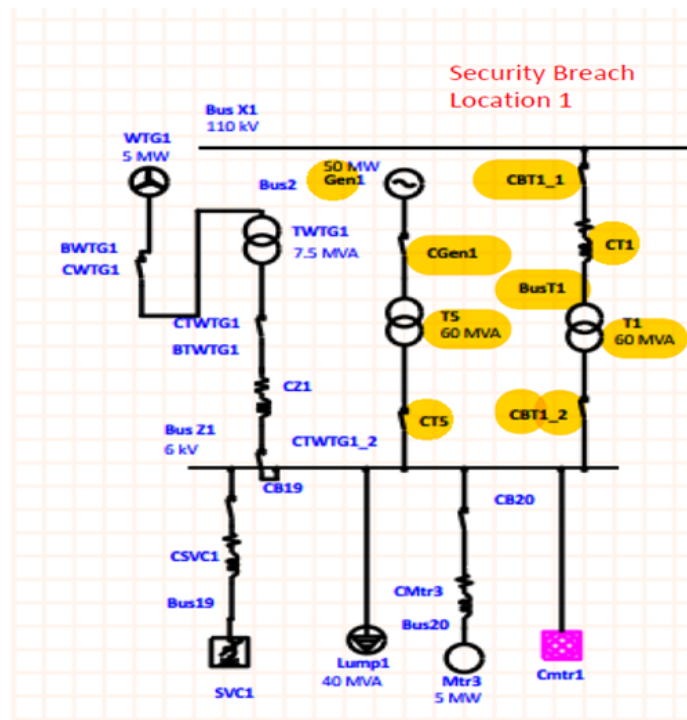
Security Breach
Location 1

Bus X1
110 kV

WTG1
5 MW

Bus2

50 MW
Gen1

CBT1_1

BWTG1
CWTG1

TWTG1
7.5 MVA

CGen1

CT1

BusT1

CTWTG1
BTWTG1

T5
60 MVA

T1
60 MVA

CZ1

Bus Z1
6 kV

CTWTG1_2

CT5

CBT1_2

CB19

CB20

CSVC1

Bus19

CMtr3

Bus20

SVC1

Lump1
40 MVA

Mtr3
5 MW

Cmtr1